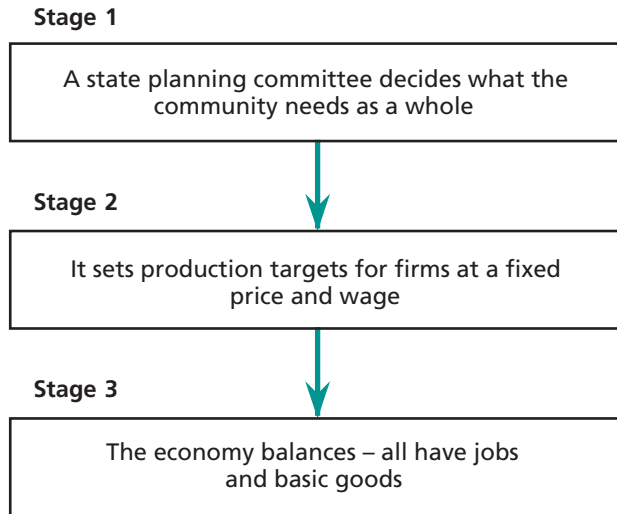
Stage 1

A state planning committee decides what the community needs as a whole

Stage 2

It sets production targets for firms at a fixed price and wage

Stage 3

The economy balances – all have jobs and basic goods